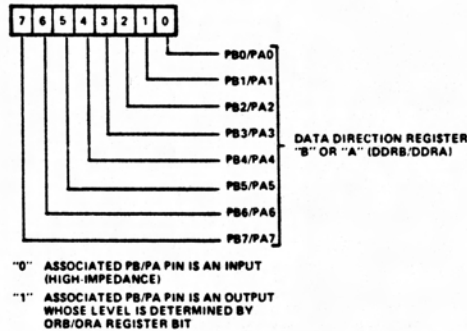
7 6 5 4 3 2 1 0

PB0/PA0
PB1/PA1
PB2/PA2
PB3/PA3
PB4/PA4
PB5/PA5
PB6/PA6
PB7/PA7

DATA DIRECTION REGISTER "B" OR "A" (DDRB/DDRA)

"0" ASSOCIATED PB/PA PIN IS AN INPUT (HIGH-IMPEDANCE)

"1" ASSOCIATED PB/PA PIN IS AN OUTPUT WHOSE LEVEL IS DETERMINED BY ORB/ORA REGISTER BIT